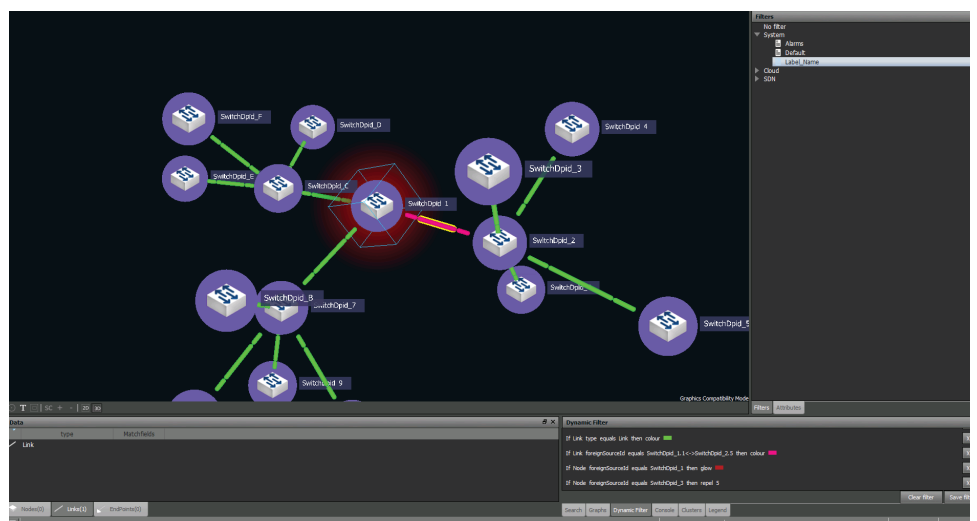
SwitchDpid_F
SwitchDpid_D
SwitchDpid_4
SwitchDpid_3
SwitchDpid_E
SwitchDpid_C
SwitchDpid_1
SwitchDpid_2
SwitchDpid_
SwitchDpid_B
SwitchDpid_7
SwitchDpid_5
SwitchDpid_9
Graphics Compatibility Mode

Filters
No filter
System
Alarms
Default
Label_Name
Cloud
SDN

Filters Attributes

T SC + - 2D

Data
Type Matchfields
Link

Nodes(0) Links(1) EndPoints(0)

Dynamic Filter
If Link type equals Link then colour
If Link foreignSourceId equals SwitchDpid_1.1<->SwitchDpid_2.5 then colour
If Node foreignSourceId equals SwitchDpid_1 then glow
If Node foreignSourceId equals SwitchDpid_3 then repel 5
Clear filter Save filt

Search Graphs Dynamic Filter Console Clusters Legend